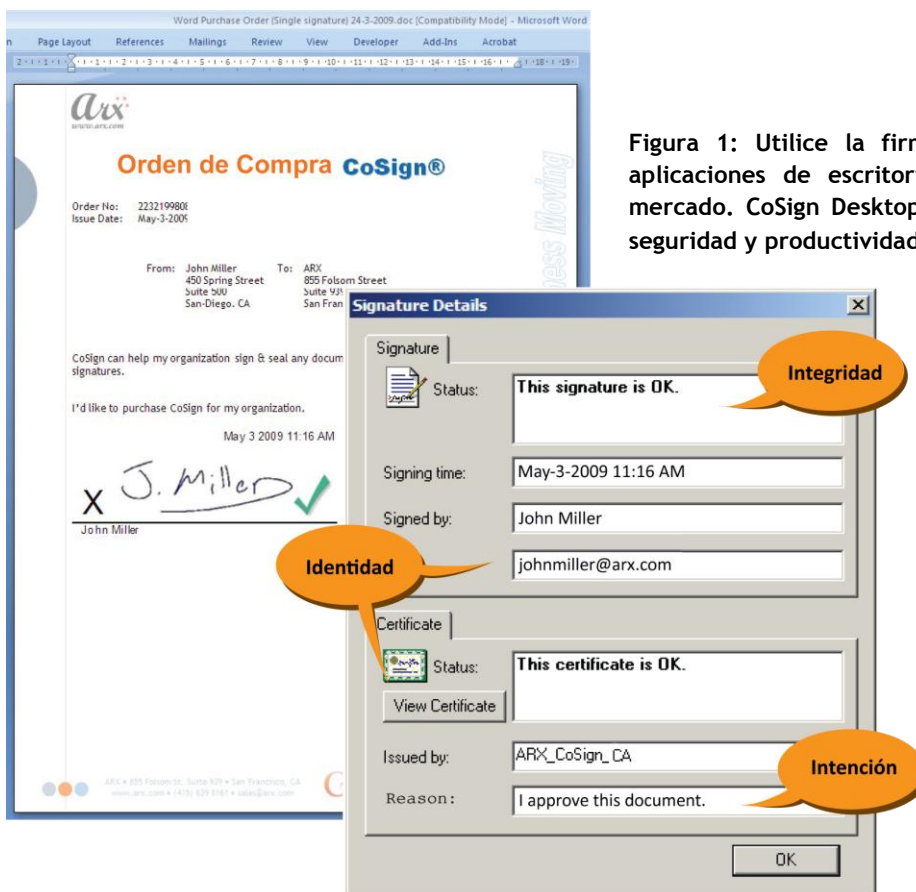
Word Purchase Order (Single signature) 24-3-2009.doc [Compatibility Mode] - Microsoft Word

n Page Layout References Mailings Review View Developer Add-Ins Acrobat

arx
www.arx.com

Orden de Compra CoSign®

Order No: 2232199808
Issue Date: May-3-2009

From: John Miller
450 Spring Street
Suite 500
San-Diego, CA

To: ARX
855 Folsom Street
Suite 93
San Fran

CoSign can help my organization sign & seal any docum signatures.

I'd like to purchase CoSign for my organization.

May 3 2009 11:16 AM

X J. Miller

John Miller

ARX • 855 Folsom St. Suite 939 • San Francisco, CA
www.arx.com • (415) 839 8161 • sales@arx.com

Figura 1: Utilice la firr aplicaciones de escritor mercado. CoSign Desktop seguridad y productividad

Signature Details

Signature

Status: This signature is OK.

Integridad

Signing time: May-3-2009 11:16 AM

Signed by: John Miller

Identidad

johnmiller@arx.com

Certificate

Status: This certificate is OK.

View Certificate

Issued by: ARX_CoSign_CA

Intención

Reason: I approve this document.

OK